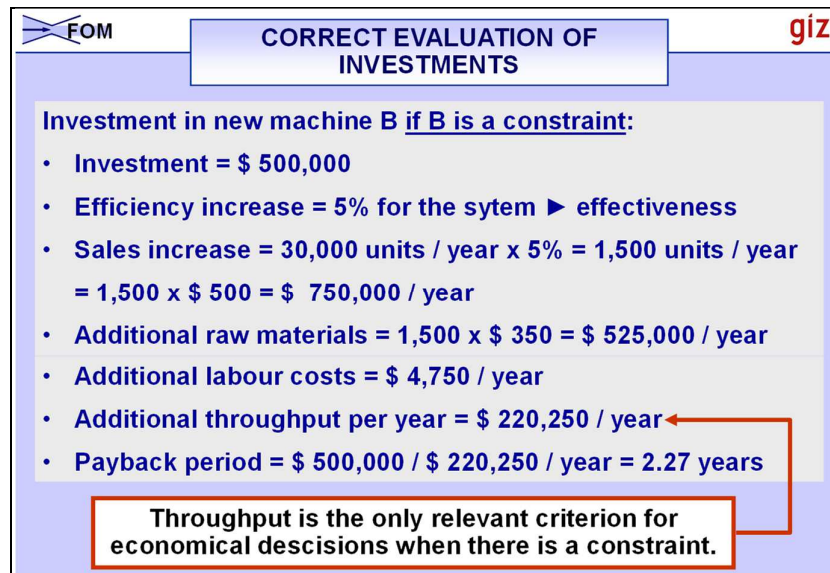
FOM

CORRECT EVALUATION OF INVESTMENTS

giz

Investment in new machine B if B is a constraint:

- Investment = \$ 500,000
- Efficiency increase = 5% for the sytem ► effectiveness
- Sales increase = 30,000 units / year x 5% = 1,500 units / year = 1,500 x \$ 500 = \$ 750,000 / year
- Additional raw materials = 1,500 x \$ 350 = \$ 525,000 / year
- Additional labour costs = \$ 4,750 / year
- Additional throughput per year = \$ 220,250 / year
- Payback period = \$ 500,000 / \$ 220,250 / year = 2.27 years

Throughput is the only relevant criterion for economical descisions when there is a constraint.